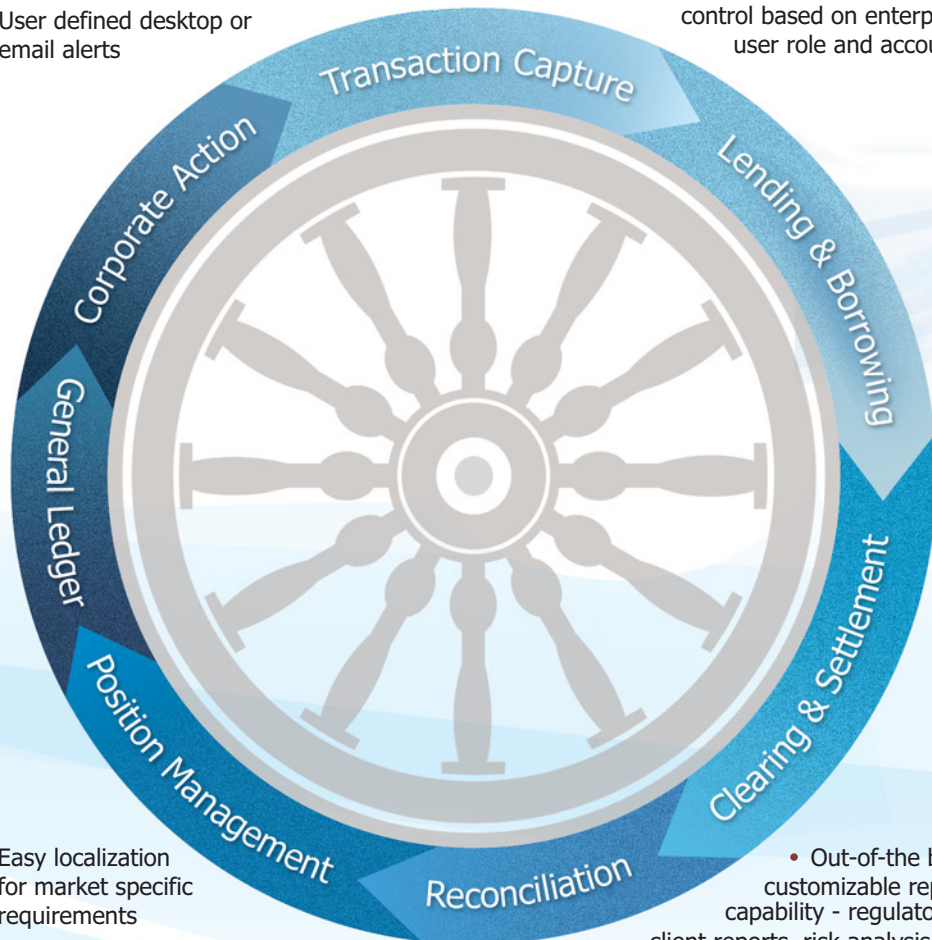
User defined desktop or email alerts

control based on enterp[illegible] user role and accou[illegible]

Transaction Capture

Lending & Borrowing

Clearing & Settlement

Reconciliation

Position Management

General Ledger

Corporate Action

Easy localization for market specific requirements

• Out-of-the b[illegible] customizable rep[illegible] capability - regulato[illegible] client reports, risk analysis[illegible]